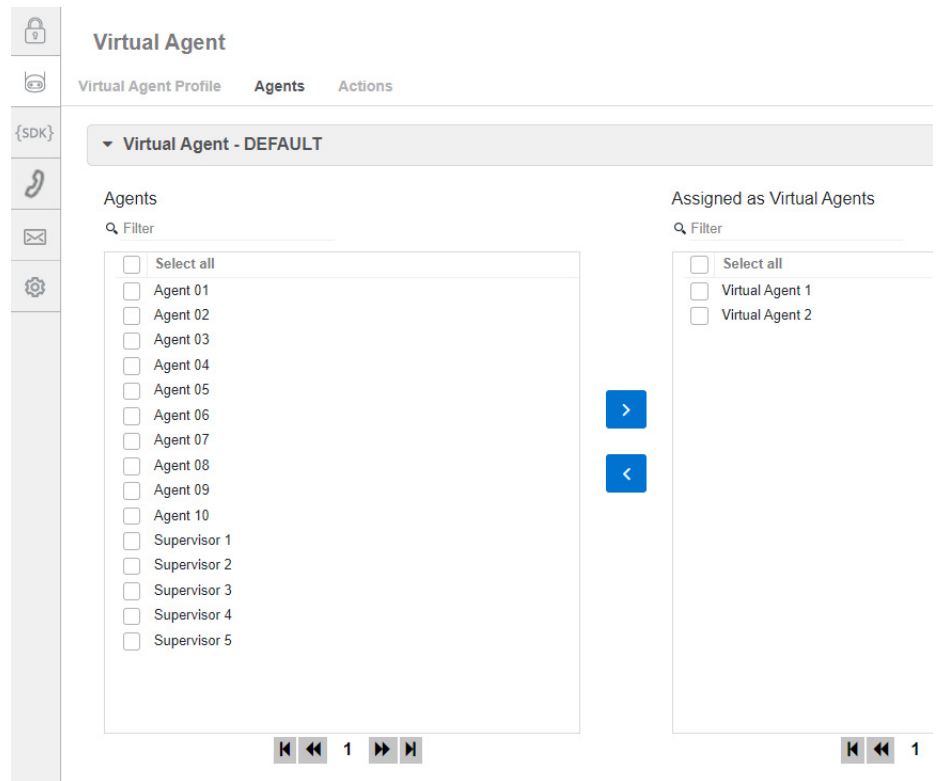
{SDK}

Virtual Agent

Virtual Agent Profile Agents Actions

Virtual Agent - DEFAULT

Agents

Filter

Select all
Agent 01
Agent 02
Agent 03
Agent 04
Agent 05
Agent 06
Agent 07
Agent 08
Agent 09
Agent 10
Supervisor 1
Supervisor 2
Supervisor 3
Supervisor 4
Supervisor 5

1

Assigned as Virtual Agents

Filter

Select all
Virtual Agent 1
Virtual Agent 2

1